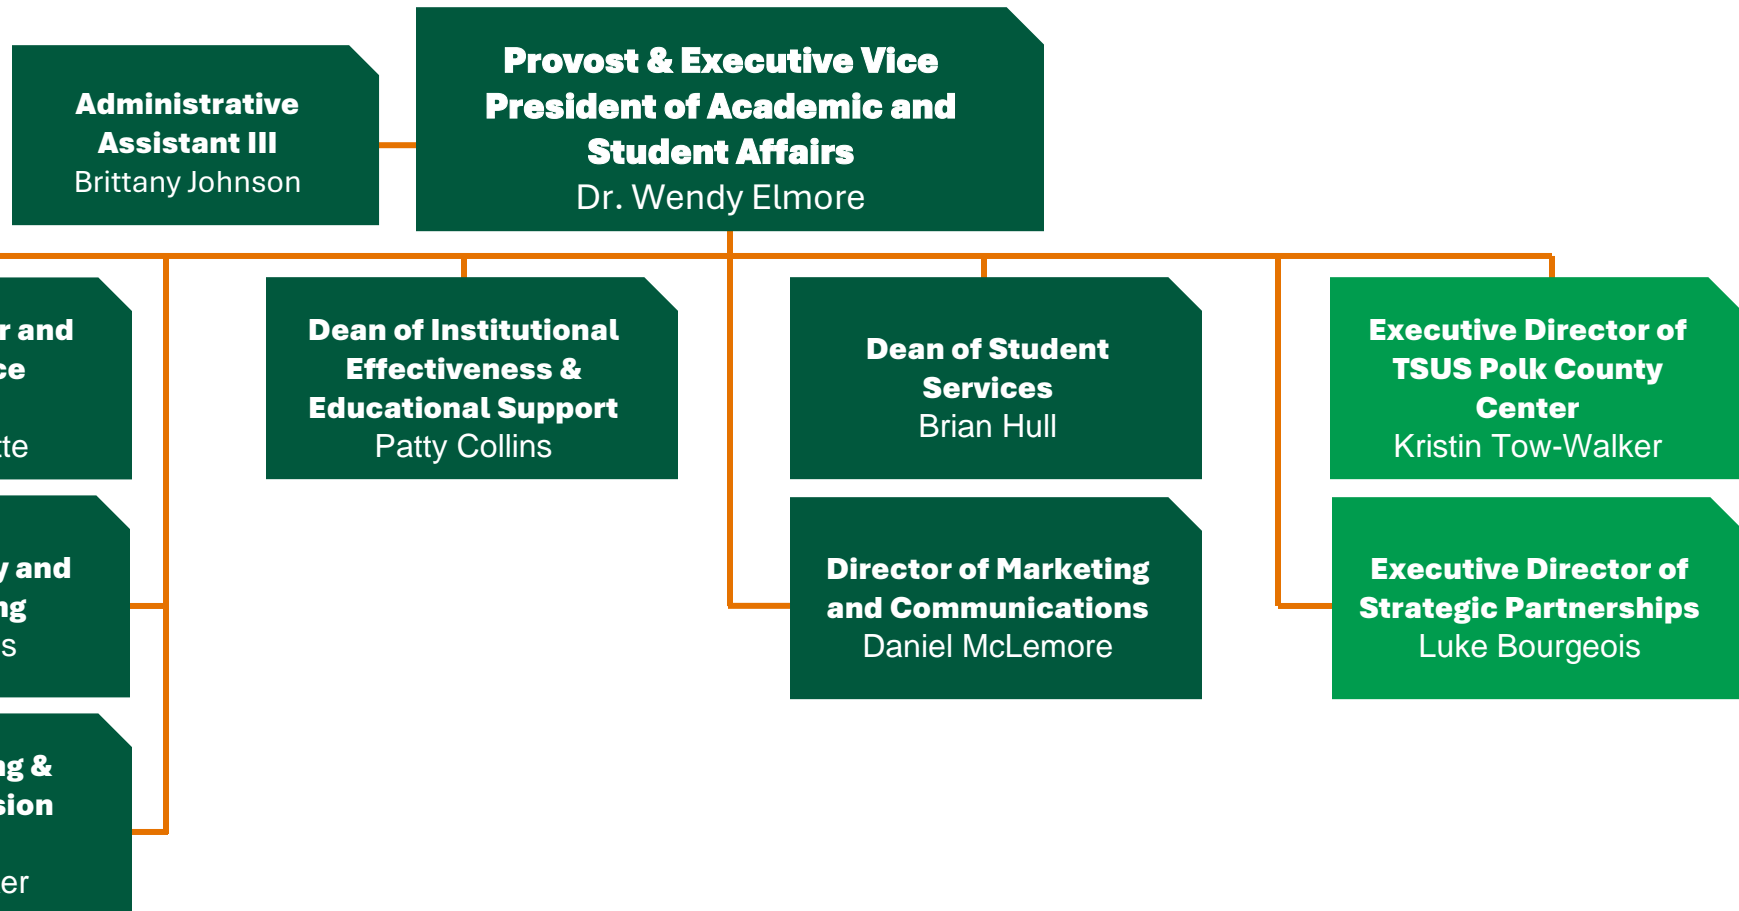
Administrative Assistant III
Brittany Johnson

Provost & Executive Vice President of Academic and Student Affairs
Dr. Wendy Elmore

r and
ce
tte

y and
ng
s

ng &
sion
er

Dean of Institutional Effectiveness & Educational Support
Patty Collins

Dean of Student Services
Brian Hull

Director of Marketing and Communications
Daniel McLemore

Executive Director of TSUS Polk County Center
Kristin Tow-Walker

Executive Director of Strategic Partnerships
Luke Bourgeois